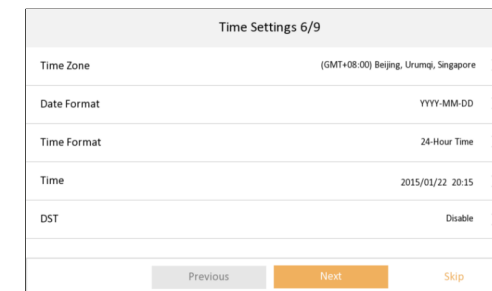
Time Settings 6/9

| | |
|---|---|
| Time Zone | (GMT+08:00) Beijing, Urumqi, Singapore |
| Date Format | YYYY-MM-DD |
| Time Format | 24-Hour Time |
| Time | 2015/01/22 20:15 |
| DST | Disable |

Previous Next Skip